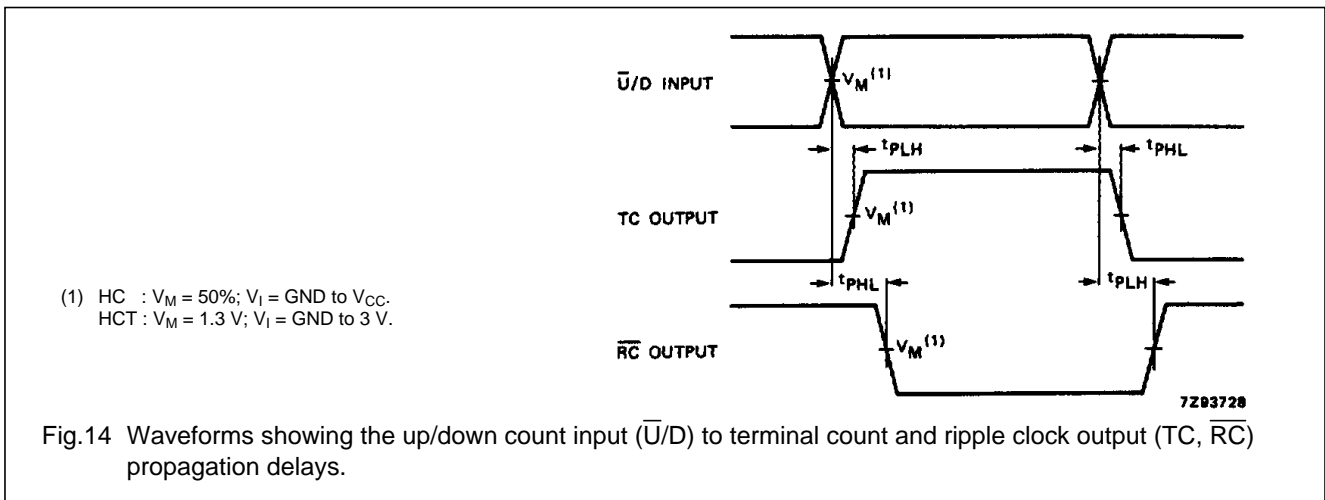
$\overline{U}$/D INPUT

$V_M^{(1)}$

$t_{PLH}$

$t_{PHL}$

TC OUTPUT

$V_M^{(1)}$

$t_{PHL}$

$t_{PLH}$

(1) HC : $V_M$ = 50%; $V_I$ = GND to $V_{CC}$.
HCT : $V_M$ = 1.3 V; $V_I$ = GND to 3 V.

$\overline{RC}$ OUTPUT

$V_M^{(1)}$

7Z93728

Fig.14 Waveforms showing the up/down count input ($\overline{U}$/D) to terminal count and ripple clock output (TC, $\overline{RC}$) propagation delays.